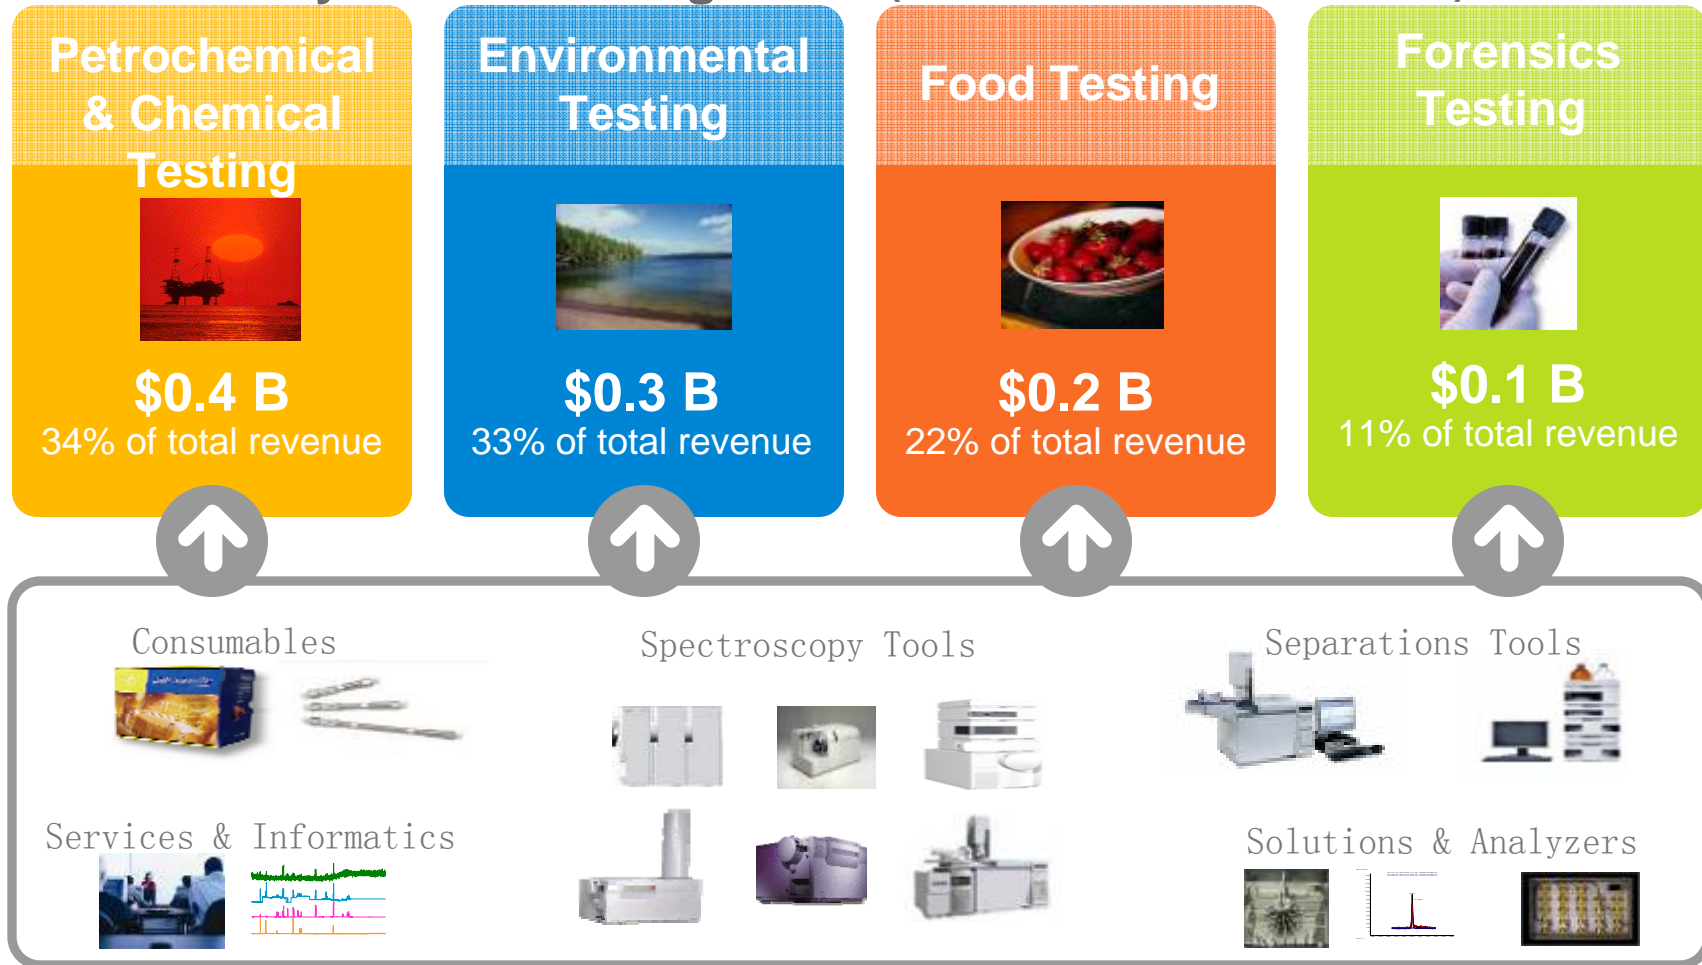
Petrochemical & Chemical Testing

$0.4 B
34% of total revenue

Environmental Testing

$0.3 B
33% of total revenue

Food Testing

$0.2 B
22% of total revenue

Forensics Testing

$0.1 B
11% of total revenue

Consumables

Spectroscopy Tools

Separations Tools

Services & Informatics

Solutions & Analyzers